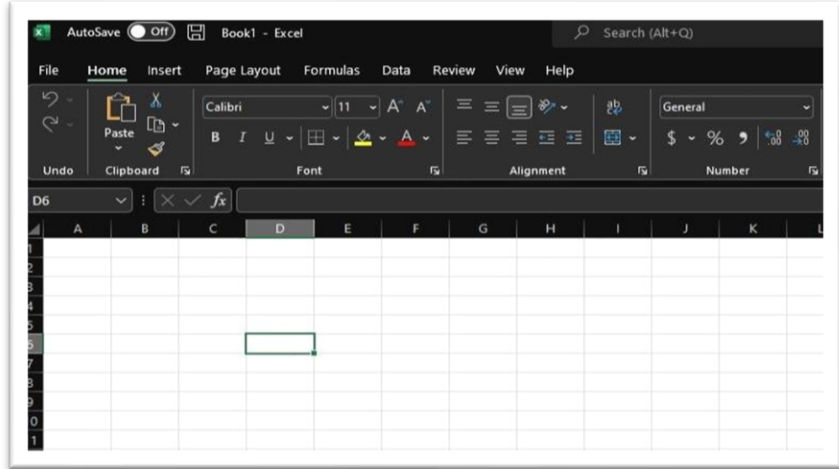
AutoSave Off Book1 - Excel

Search (Alt+Q)

File Home Insert Page Layout Formulas Data Review View Help

Paste

Calibri 11 A A

B I U

General

$ % 9 $^{+0}_{.00}$ $^{.00}_{\rightarrow 0}$

Undo Clipboard Font Alignment Number

D6

$fx$

A B C D E F G H I J K L

1
2
3
4
5
6
7
8
9
0
1